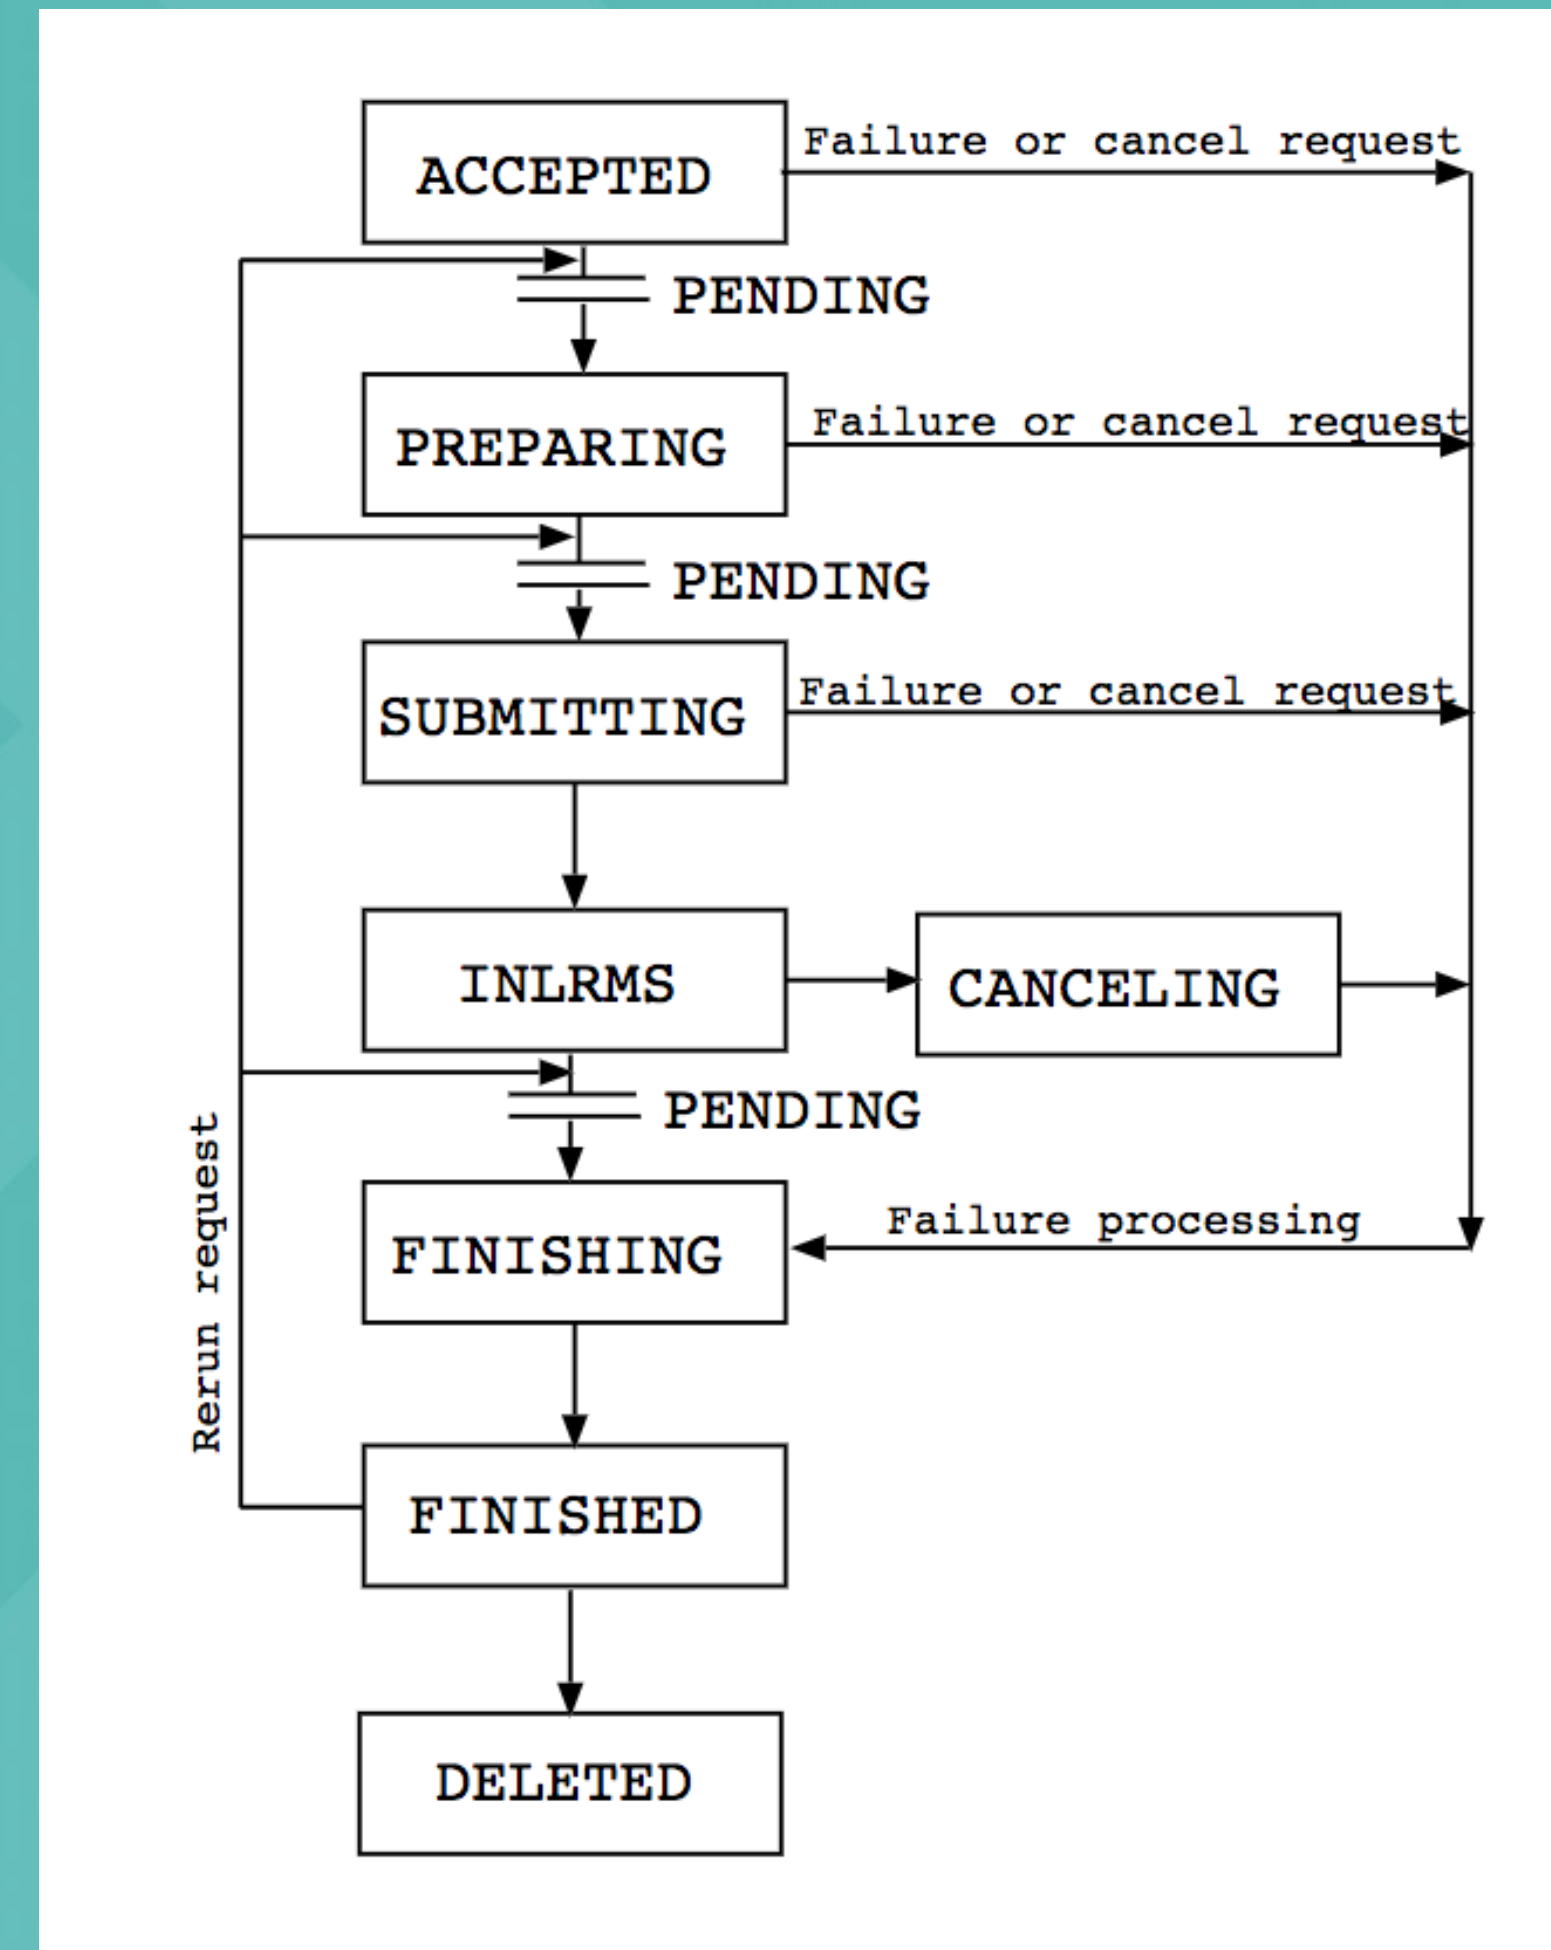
ACCEPTED

Failure or cancel request

PENDING

PREPARING

Failure or cancel request

PENDING

SUBMITTING

Failure or cancel request

INLRMS

CANCELING

PENDING

FINISHING

Failure processing

Rerun request

FINISHED

DELETED